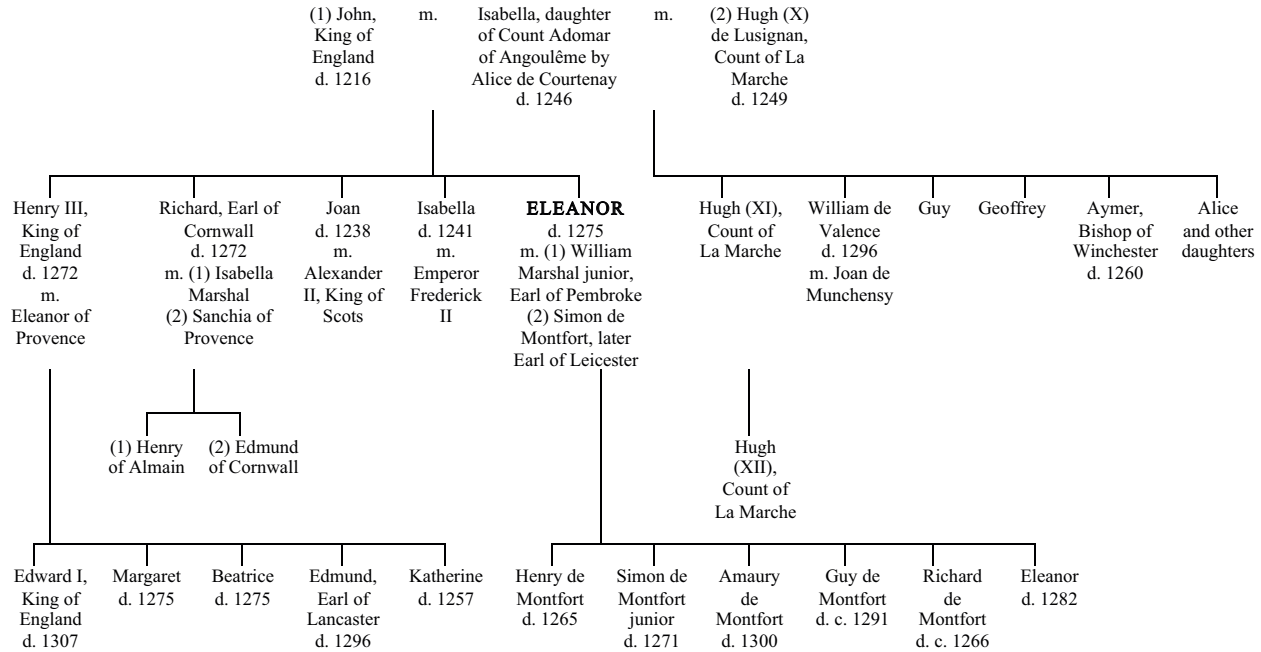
(1) John, King of England d. 1216

m.

Isabella, daughter of Count Adomar of Angoulême by Alice de Courtenay d. 1246

m.

(2) Hugh (X) de Lusignan, Count of La Marche d. 1249

Henry III, King of England d. 1272 m. Eleanor of Provence

Richard, Earl of Cornwall d. 1272 m. (1) Isabella Marshal (2) Sanchia of Provence

Joan d. 1238 m. Alexander II, King of Scots

Isabella d. 1241 m. Emperor Frederick II

ELEANOR d. 1275 m. (1) William Marshal junior, Earl of Pembroke (2) Simon de Montfort, later Earl of Leicester

Hugh (XI), Count of La Marche

William de Valence d. 1296 m. Joan de Munchensy

Guy

Geoffrey

Aymer, Bishop of Winchester d. 1260

Alice and other daughters

(1) Henry of Almain

(2) Edmund of Cornwall

Hugh (XII), Count of La Marche

Edward I, King of England d. 1307

Margaret d. 1275

Beatrice d. 1275

Edmund, Earl of Lancaster d. 1296

Katherine d. 1257

Henry de Montfort d. 1265

Simon de Montfort junior d. 1271

Amaury de Montfort d. 1300

Guy de Montfort d. c. 1291

Richard de Montfort d. c. 1266

Eleanor d. 1282